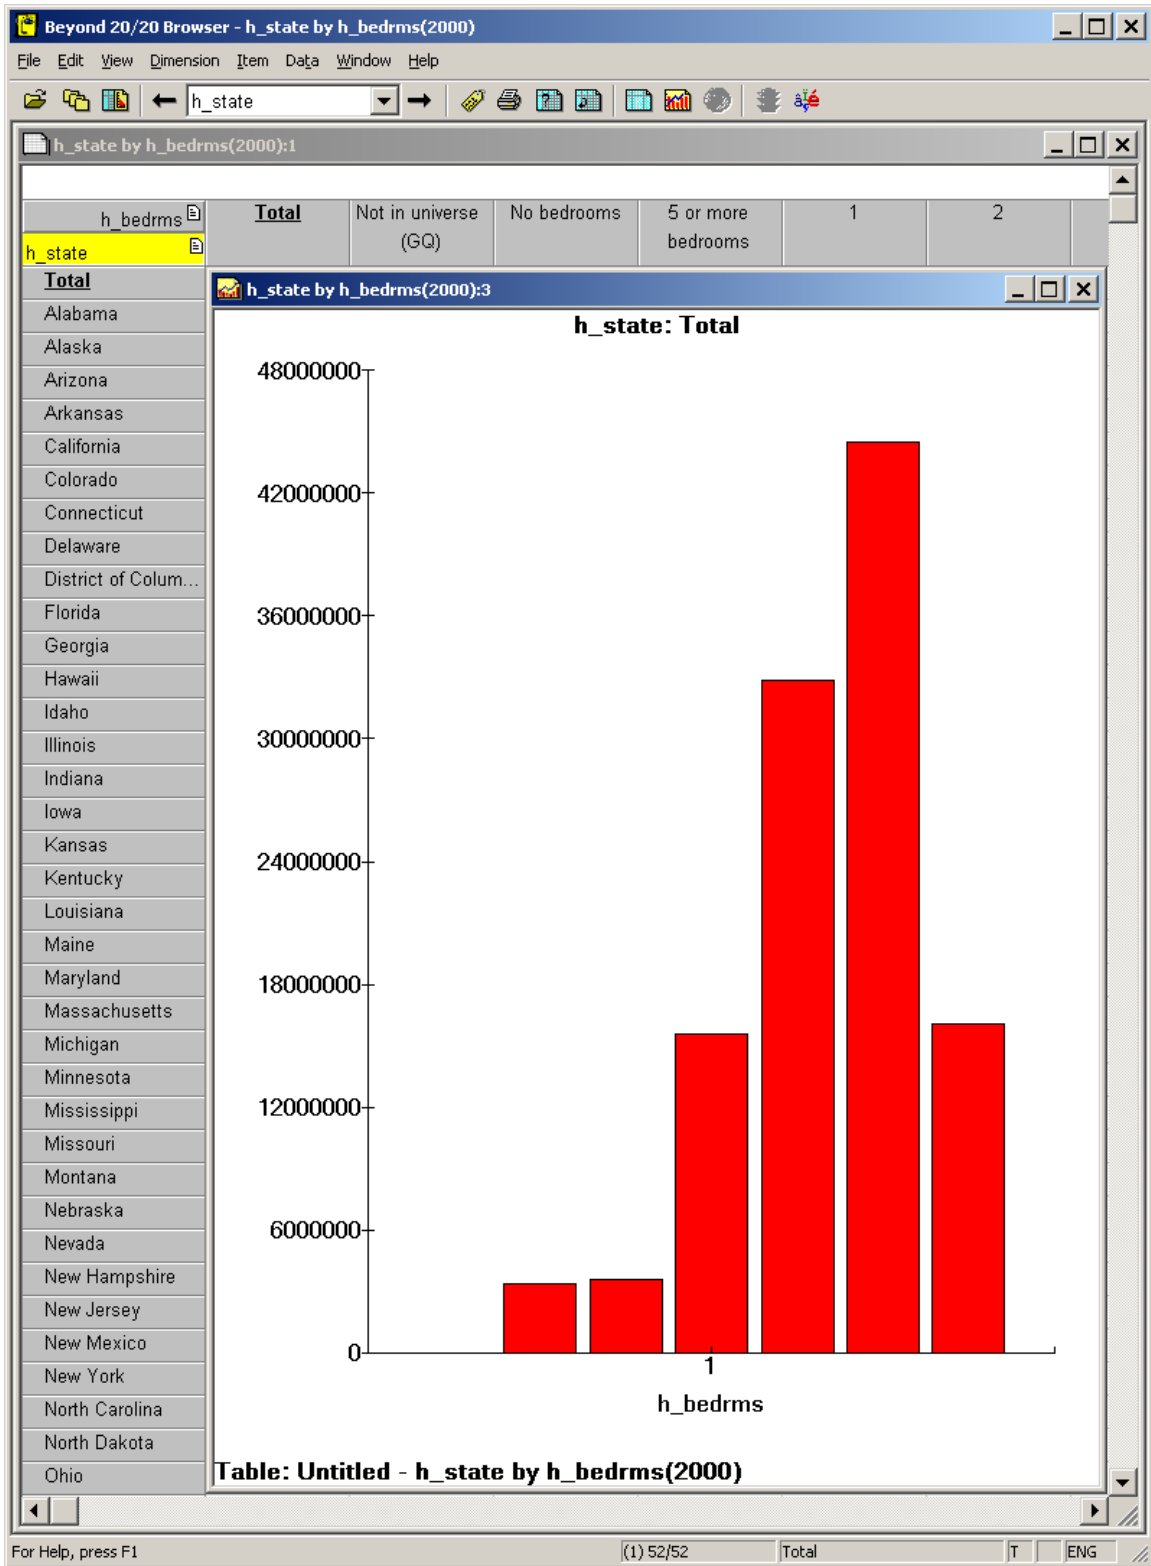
Beyond 20/20 Browser - h_state by h_bedrms(2000)

File Edit View Dimension Item Data Window Help

h_state

h_state by h_bedrms(2000):1

| h_bedrms / h_state | Total | Not in universe (GQ) | No bedrooms | 5 or more bedrooms | 1 | 2 |
|---|---|---|---|---|---|---|
| Total | | | | | | |
| Alabama | | | | | | |
| Alaska | | | | | | |
| Arizona | | | | | | |
| Arkansas | | | | | | |
| California | | | | | | |
| Colorado | | | | | | |
| Connecticut | | | | | | |
| Delaware | | | | | | |
| District of Colum... | | | | | | |
| Florida | | | | | | |
| Georgia | | | | | | |
| Hawaii | | | | | | |
| Idaho | | | | | | |
| Illinois | | | | | | |
| Indiana | | | | | | |
| Iowa | | | | | | |
| Kansas | | | | | | |
| Kentucky | | | | | | |
| Louisiana | | | | | | |
| Maine | | | | | | |
| Maryland | | | | | | |
| Massachusetts | | | | | | |
| Michigan | | | | | | |
| Minnesota | | | | | | |
| Mississippi | | | | | | |
| Missouri | | | | | | |
| Montana | | | | | | |
| Nebraska | | | | | | |
| Nevada | | | | | | |
| New Hampshire | | | | | | |
| New Jersey | | | | | | |
| New Mexico | | | | | | |
| New York | | | | | | |
| North Carolina | | | | | | |
| North Dakota | | | | | | |
| Ohio | | | | | | |

h_state by h_bedrms(2000):3

h_state: Total

48000000
42000000
36000000
30000000
24000000
18000000
12000000
6000000
0
1
h_bedrms

Table: Untitled - h_state by h_bedrms(2000)

For Help, press F1 | (1) 52/52 | Total | T | ENG